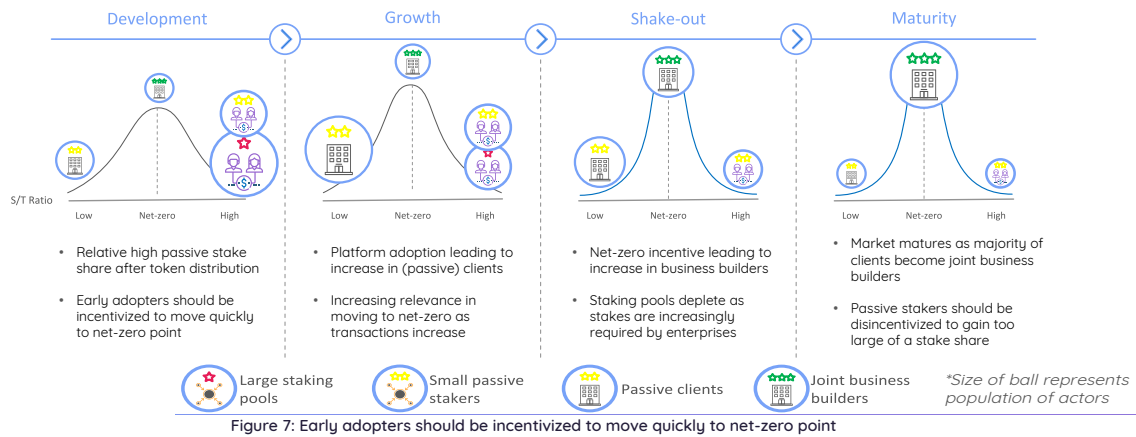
Development

Growth

Shake-out

Maturity

S/T Ratio

Low Net-zero High

Low Net-zero High

Low Net-zero High

Low Net-zero High

• Relative high passive stake share after token distribution

• Early adopters should be incentivized to move quickly to net-zero point

• Platform adoption leading to increase in (passive) clients

• Increasing relevance in moving to net-zero as transactions increase

• Net-zero incentive leading to increase in business builders

• Staking pools deplete as stakes are increasingly required by enterprises

• Market matures as majority of clients become joint business builders

• Passive stakers should be disincentivized to gain too large of a stake share

Large staking pools

Small passive stakers

Passive clients

Joint business builders

*Size of ball represents population of actors

Figure 7: Early adopters should be incentivized to move quickly to net-zero point